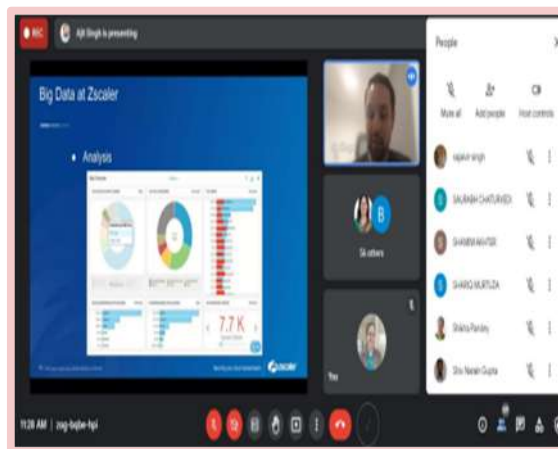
REC

Ajit Singh is presenting

Big Data at Zscaler

• Analysis

7.7 K

zscaler

B

56 others

You

People

Mute all

Add people

Host controls

rajeev singh

SAURABH CHATURVEDI

SHABBIR AKHTER

SHARIQ MURTUZA

Shikha Pandey

Shiv Narain Gupta

11:26 AM | zog-bqjw-hpi